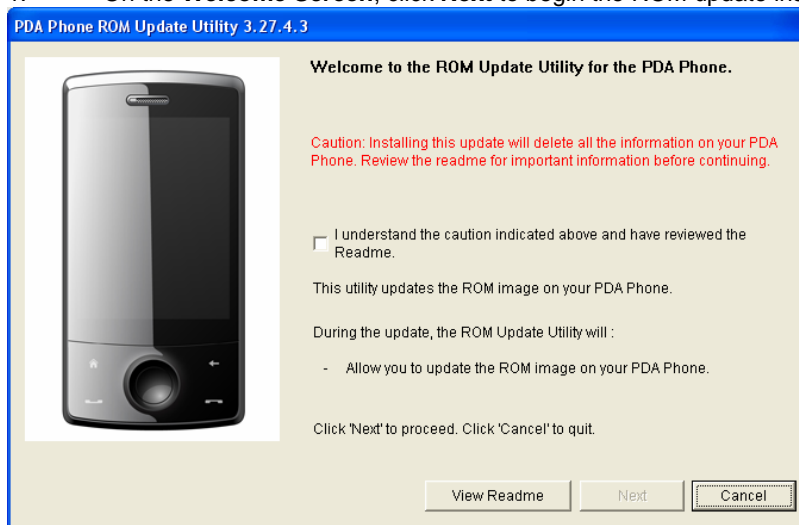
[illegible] On the Welcome Screen, click Next to begin the ROM update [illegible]

PDA Phone ROM Update Utility 3.27.4.3

Welcome to the ROM Update Utility for the PDA Phone.

Caution: Installing this update will delete all the information on your PDA Phone. Review the readme for important information before continuing.

I understand the caution indicated above and have reviewed the Readme.

This utility updates the ROM image on your PDA Phone.

During the update, the ROM Update Utility will :

- Allow you to update the ROM image on your PDA Phone.

Click 'Next' to proceed. Click 'Cancel' to quit.

View Readme

Next

Cancel